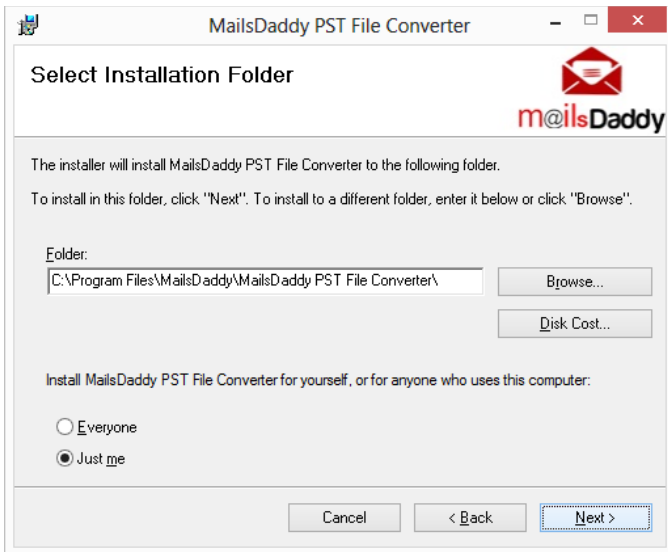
MailsDaddy PST File Converter

Select Installation Folder

m@ilsDaddy

The installer will install MailsDaddy PST File Converter to the following folder.

To install in this folder, click "Next". To install to a different folder, enter it below or click "Browse".

Folder:

C:\Program Files\MailsDaddy\MailsDaddy PST File Converter\

Browse...

Disk Cost...

Install MailsDaddy PST File Converter for yourself, or for anyone who uses this computer:

Everyone

Just me

Cancel

< Back

Next >